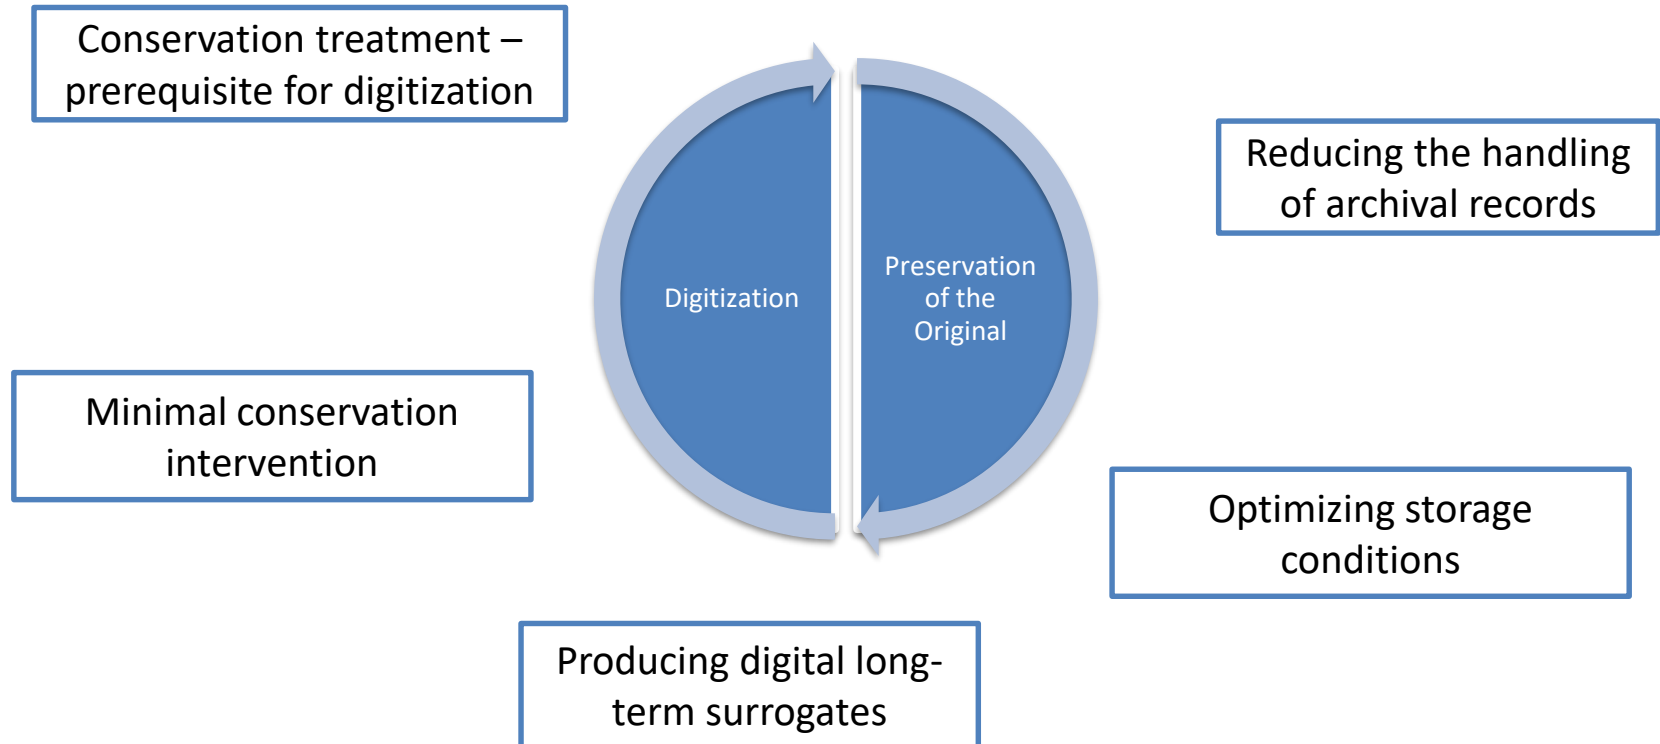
Conservation treatment – prerequisite for digitization

Digitization

Preservation of the Original

Reducing the handling of archival records

Minimal conservation intervention

Optimizing storage conditions

Producing digital long-term surrogates